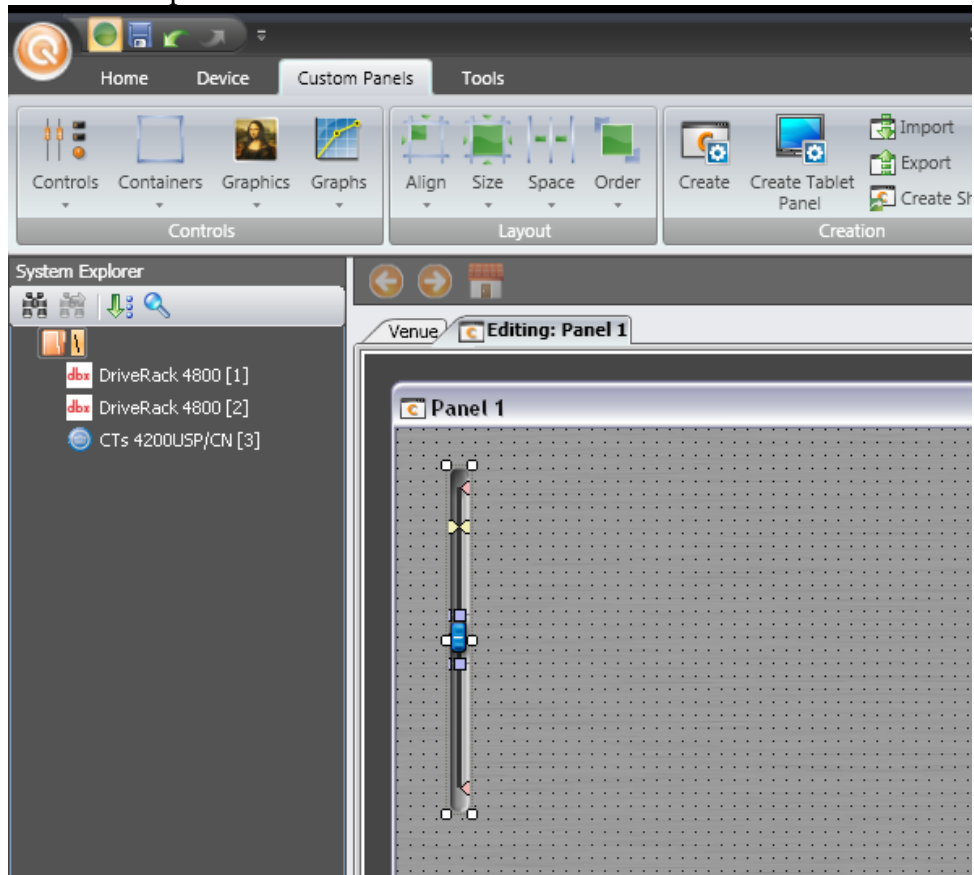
Home Device Custom Panels Tools

Controls Containers Graphics Graphs
Controls

Align Size Space Order
Layout

Create Create Tablet Panel
Import
Export
Create Sh
Creation

System Explorer

\
dbx DriveRack 4800 [1]
dbx DriveRack 4800 [2]
CTs 4200USP/CN [3]

Venue
Editing: Panel 1

Panel 1